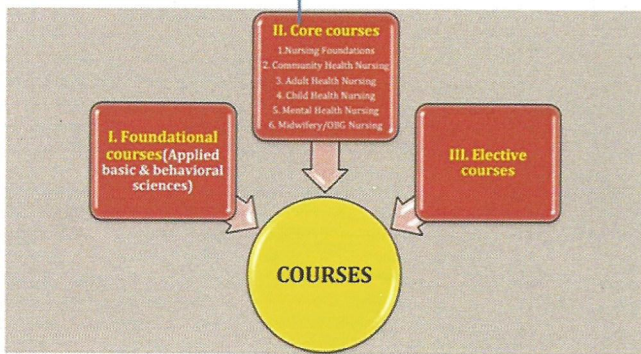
II. Core courses
1.Nursing Foundations
2. Community Health Nursing
3. Adult Health Nursing
4. Child Health Nursing
5. Mental Health Nursing
6. Midwifery/OBG Nursing

I. Foundational courses(Applied basic & behavioral sciences)

III. Elective courses

COURSES